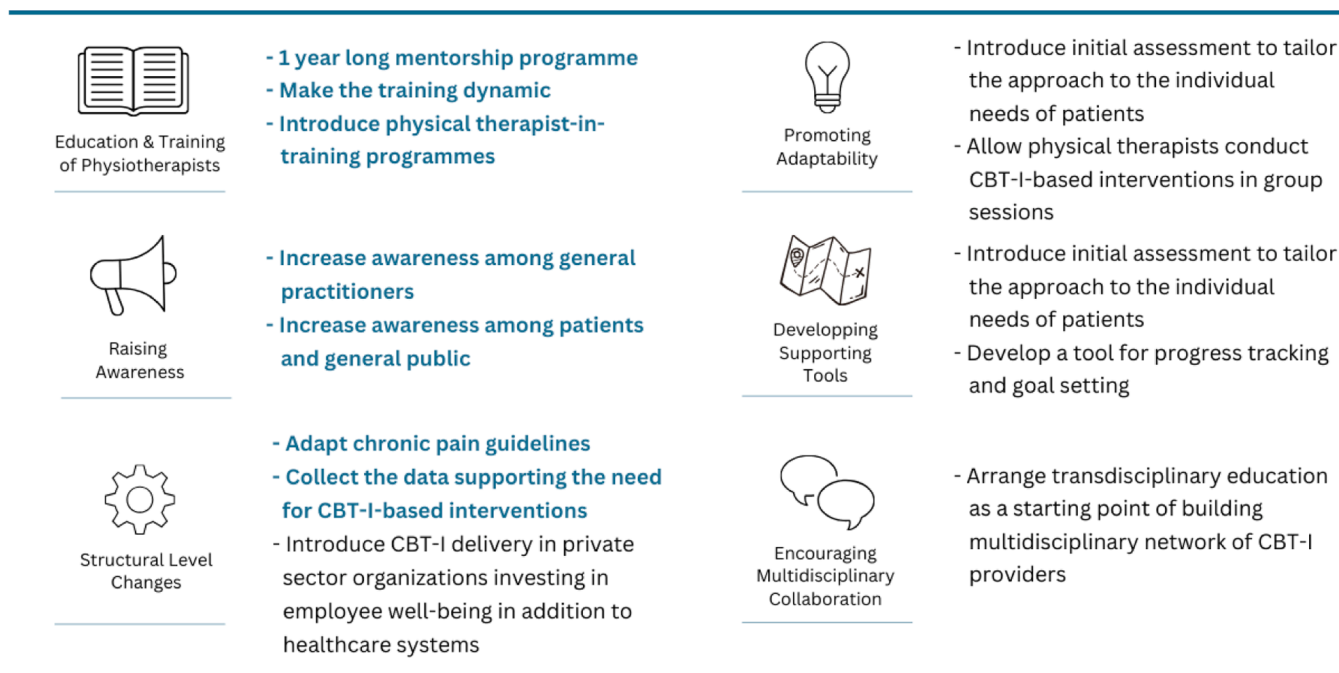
Education & Training of Physiotherapists

- 1 year long mentorship programme
- Make the training dynamic
- Introduce physical therapist-in-training programmes

Raising Awareness

- Increase awareness among general practitioners
- Increase awareness among patients and general public

Structural Level Changes

- Adapt chronic pain guidelines
- Collect the data supporting the need for CBT-I-based interventions
- Introduce CBT-I delivery in private sector organizations investing in employee well-being in addition to healthcare systems

Promoting Adaptability

- Introduce initial assessment to tailor the approach to the individual needs of patients
- Allow physical therapists conduct CBT-I-based interventions in group sessions

Developping Supporting Tools

- Introduce initial assessment to tailor the approach to the individual needs of patients
- Develop a tool for progress tracking and goal setting

Encouraging Multidisciplinary Collaboration

- Arrange transdisciplinary education as a starting point of building multidisciplinary network of CBT-I providers